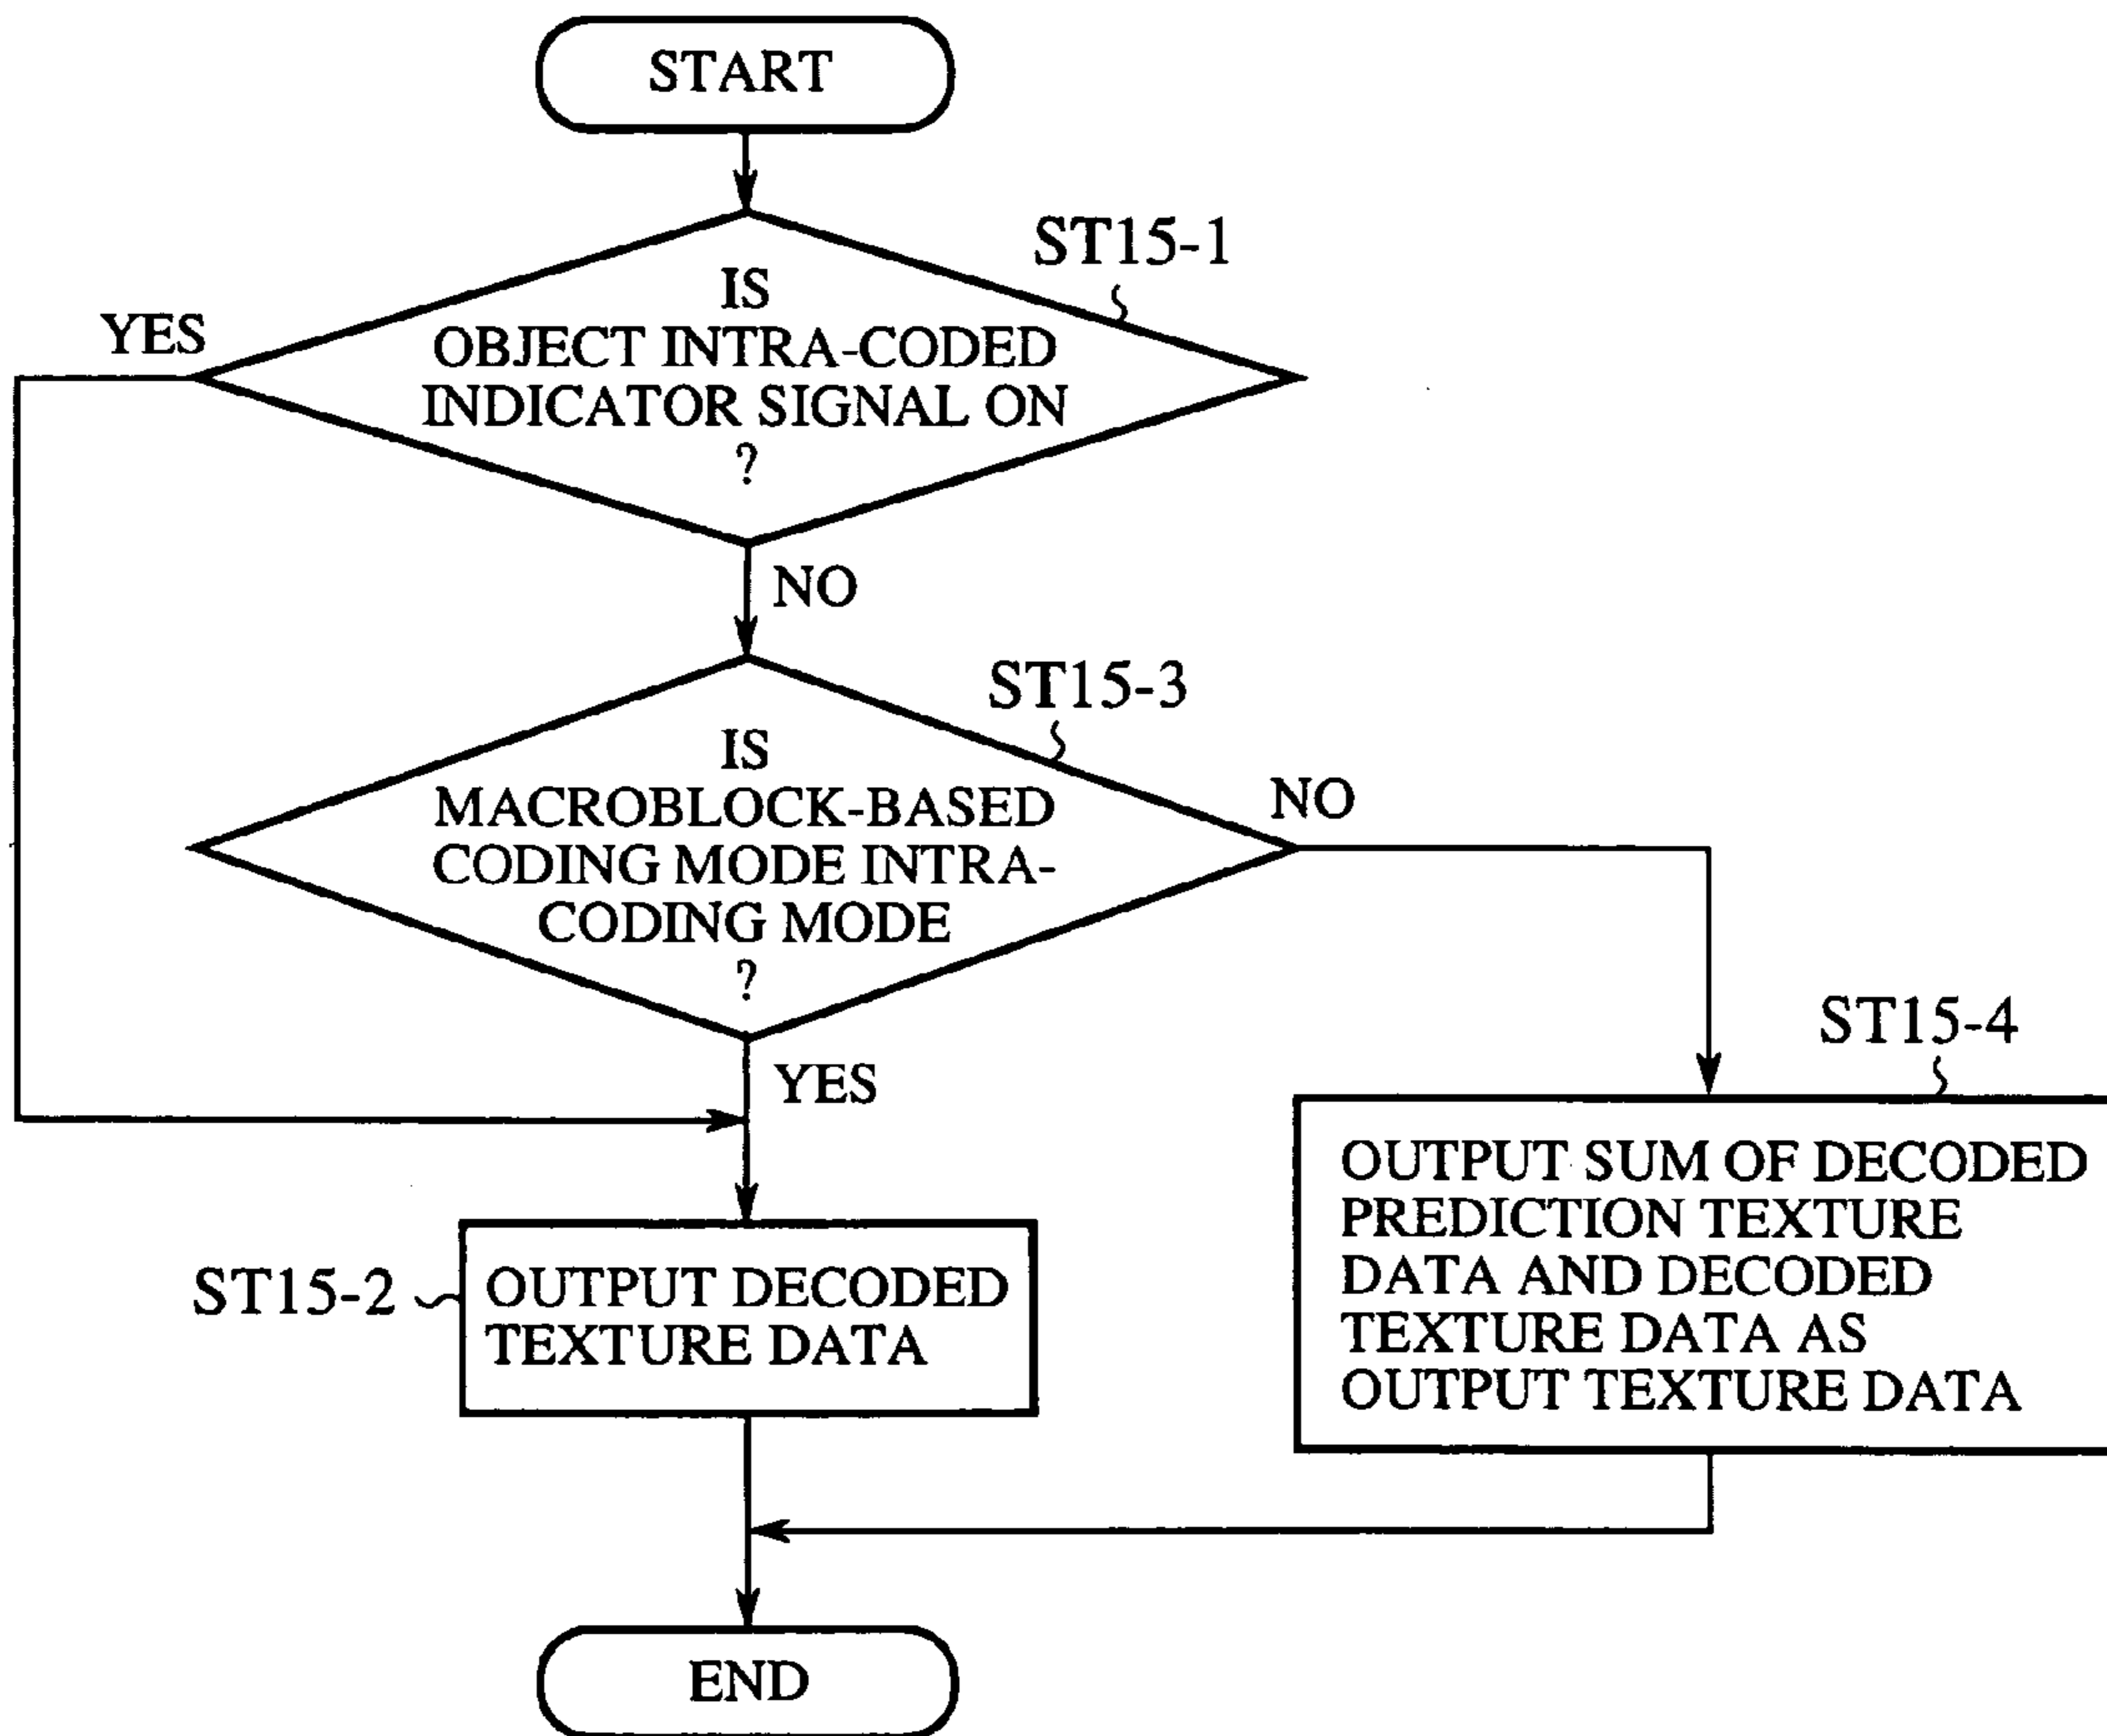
START

ST15-1

IS OBJECT INTRA-CODED INDICATOR SIGNAL ON ?

YES

NO

ST15-3

IS MACROBLOCK-BASED CODING MODE INTRA-CODING MODE ?

NO

YES

ST15-4

OUTPUT SUM OF DECODED PREDICTION TEXTURE DATA AND DECODED TEXTURE DATA AS OUTPUT TEXTURE DATA

ST15-2

OUTPUT DECODED TEXTURE DATA

END